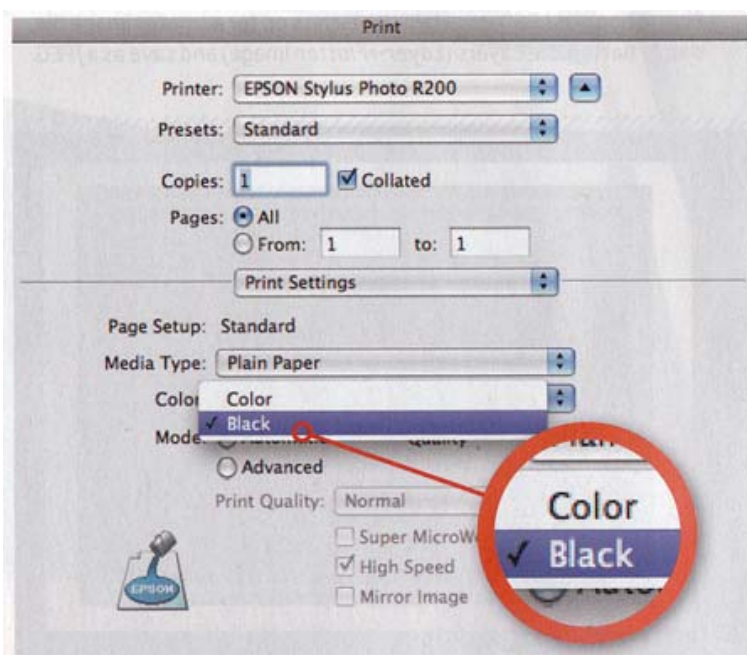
Print

Printer: EPSON Stylus Photo R200

Presets: Standard

Copies: 1 Collated

Pages: All

From: 1 to: 1

Print Settings

Page Setup: Standard

Media Type: Plain Paper

Colo

Color

✓ Black

Mode

Advanced

Print Quality: Normal

Super MicroW

High Speed

Mirror Image

EPSON

Color

✓ Black